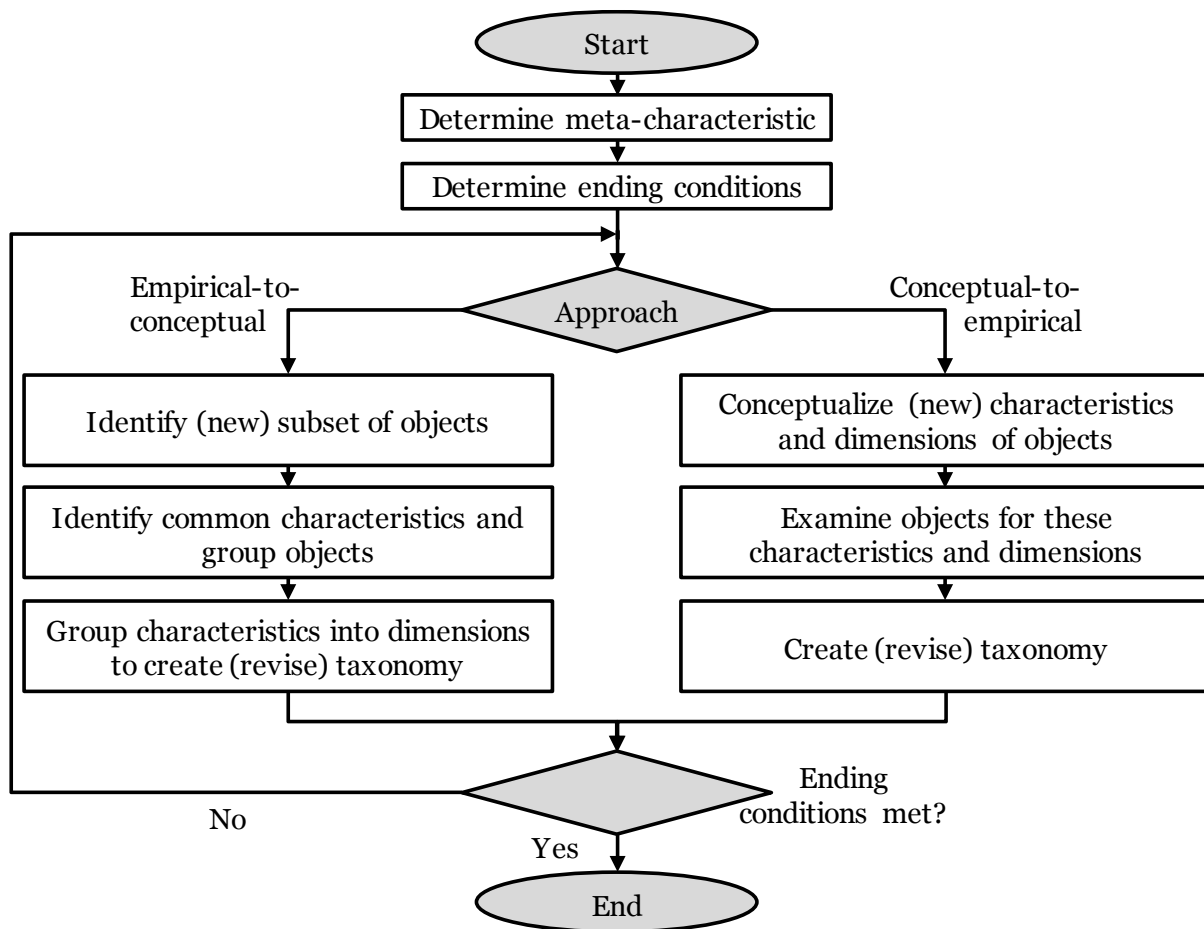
Start

Determine meta-characteristic

Determine ending conditions

Empirical-to-conceptual

Approach

Conceptual-to-empirical

Identify (new) subset of objects

Identify common characteristics and group objects

Group characteristics into dimensions to create (revise) taxonomy

Conceptualize (new) characteristics and dimensions of objects

Examine objects for these characteristics and dimensions

Create (revise) taxonomy

Ending conditions met?

No

Yes

End